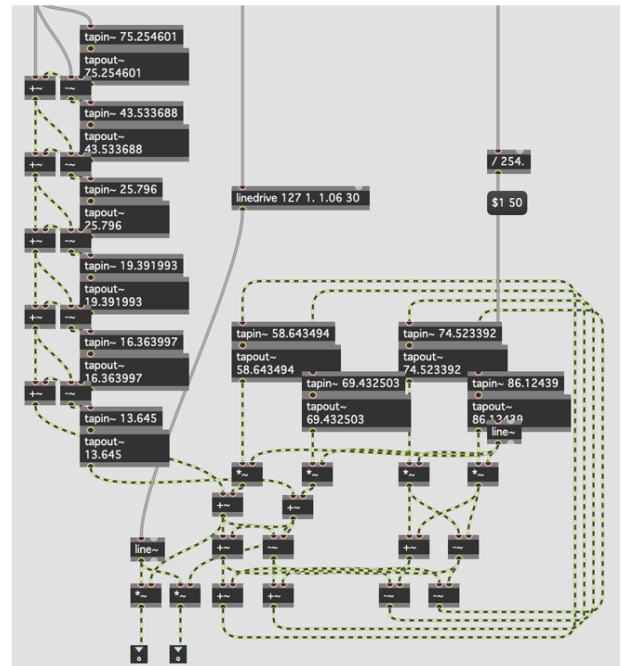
tapin~ 75.254601
tapout~ 75.254601
+~
-~
tapin~ 43.533688
tapout~ 43.533688
+~
-~
tapin~ 25.796
tapout~ 25.796
+~
-~
tapin~ 19.391993
tapout~ 19.391993
+~
-~
tapin~ 16.363997
tapout~ 16.363997
+~
-~
tapin~ 13.645
tapout~ 13.645

linedrive 127 1. 1.06 30

/ 254.
$1 50

tapin~ 58.643494
tapout~ 58.643494
tapin~ 74.523392
tapout~ 74.523392
tapin~ 69.432503
tapout~ 69.432503
tapin~ 86.12439
tapout~ 86.12439
line~

*~
*~
*~
*~
+~
+~
line~
+~
-~
+~
-~
*~
*~
+~
+~
-~
-~